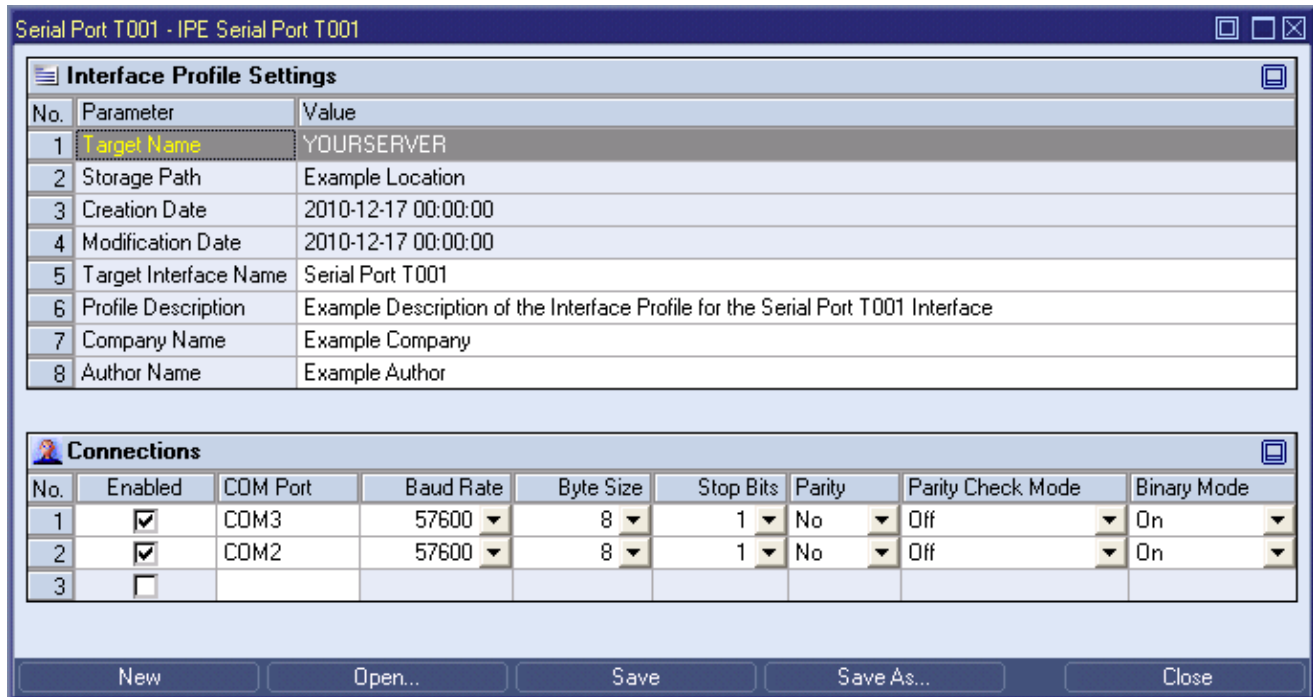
Serial Port T001 - IPE Serial Port T001

Interface Profile Settings

| No. | Parameter | Value |
|---|---|---|
| 1 | Target Name | YOURSERVER |
| 2 | Storage Path | Example Location |
| 3 | Creation Date | 2010-12-17 00:00:00 |
| 4 | Modification Date | 2010-12-17 00:00:00 |
| 5 | Target Interface Name | Serial Port T001 |
| 6 | Profile Description | Example Description of the Interface Profile for the Serial Port T001 Interface |
| 7 | Company Name | Example Company |
| 8 | Author Name | Example Author |

Connections

| No. | Enabled | COM Port | Baud Rate | Byte Size | Stop Bits | Parity | Parity Check Mode | Binary Mode |
|---|---|---|---|---|---|---|---|---|
| 1 | ☑ | COM3 | 57600 | 8 | 1 | No | Off | On |
| 2 | ☑ | COM2 | 57600 | 8 | 1 | No | Off | On |
| 3 | ☐ | | | | | | | |

New | Open... | Save | Save As... | Close